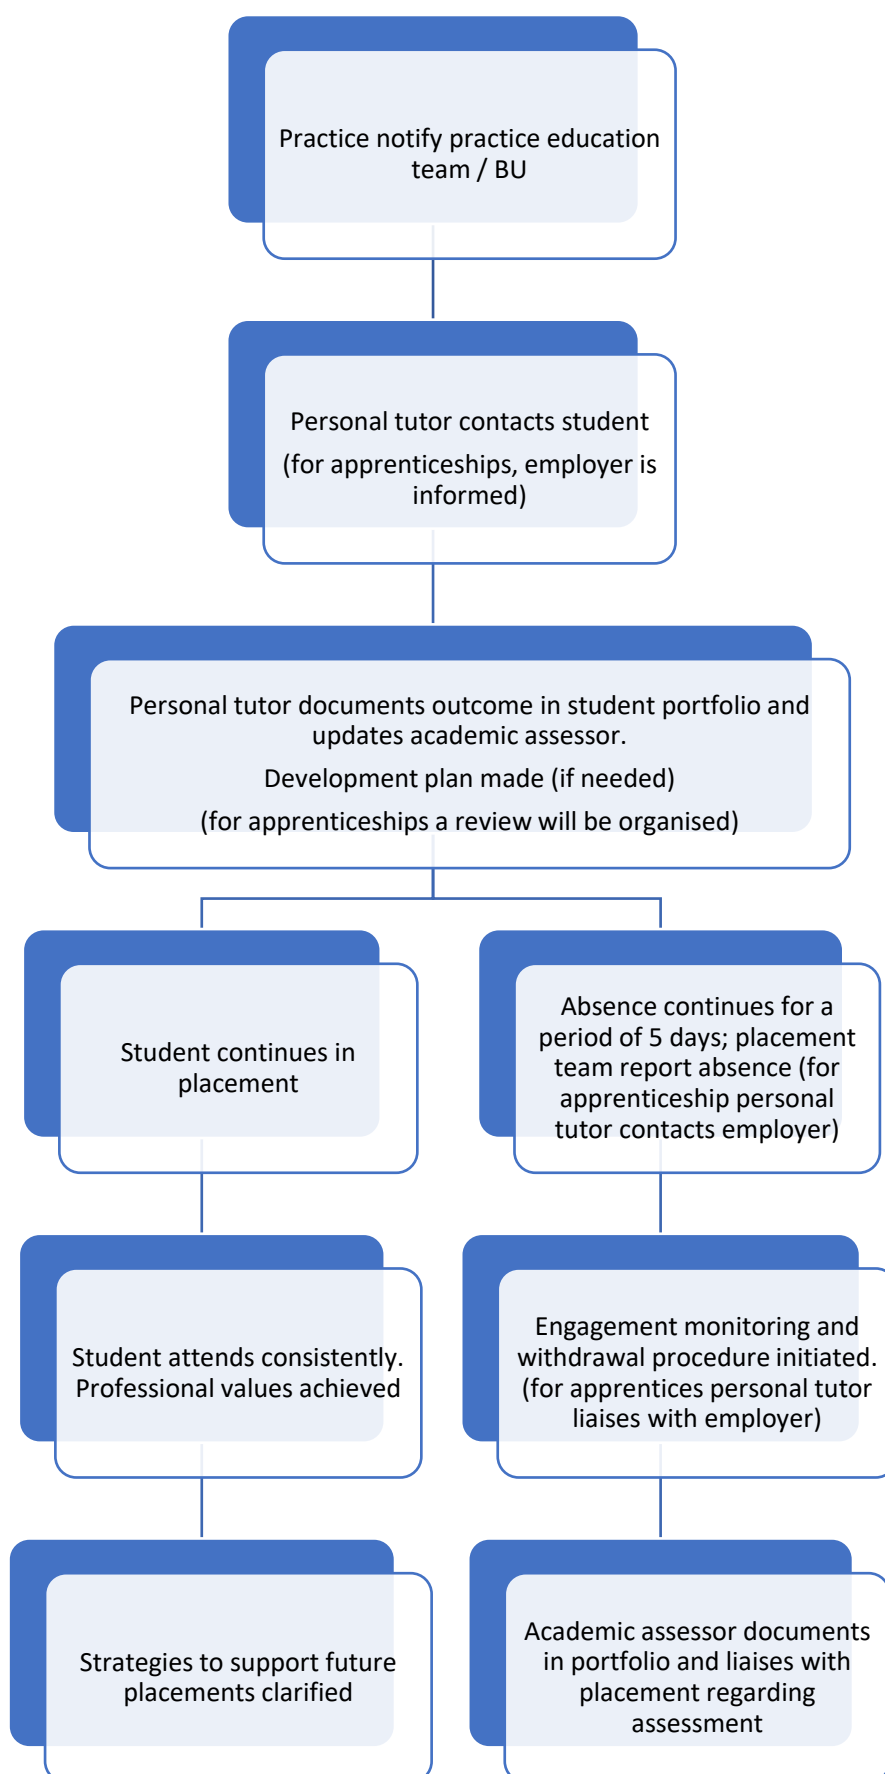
Practice notify practice education team / BU

Personal tutor contacts student

(for apprenticeships, employer is informed)

Personal tutor documents outcome in student portfolio and updates academic assessor.

Development plan made (if needed)

(for apprenticeships a review will be organised)

Student continues in placement

Absence continues for a period of 5 days; placement team report absence (for apprenticeship personal tutor contacts employer)

Student attends consistently. Professional values achieved

Engagement monitoring and withdrawal procedure initiated. (for apprentices personal tutor liaises with employer)

Strategies to support future placements clarified

Academic assessor documents in portfolio and liaises with placement regarding assessment